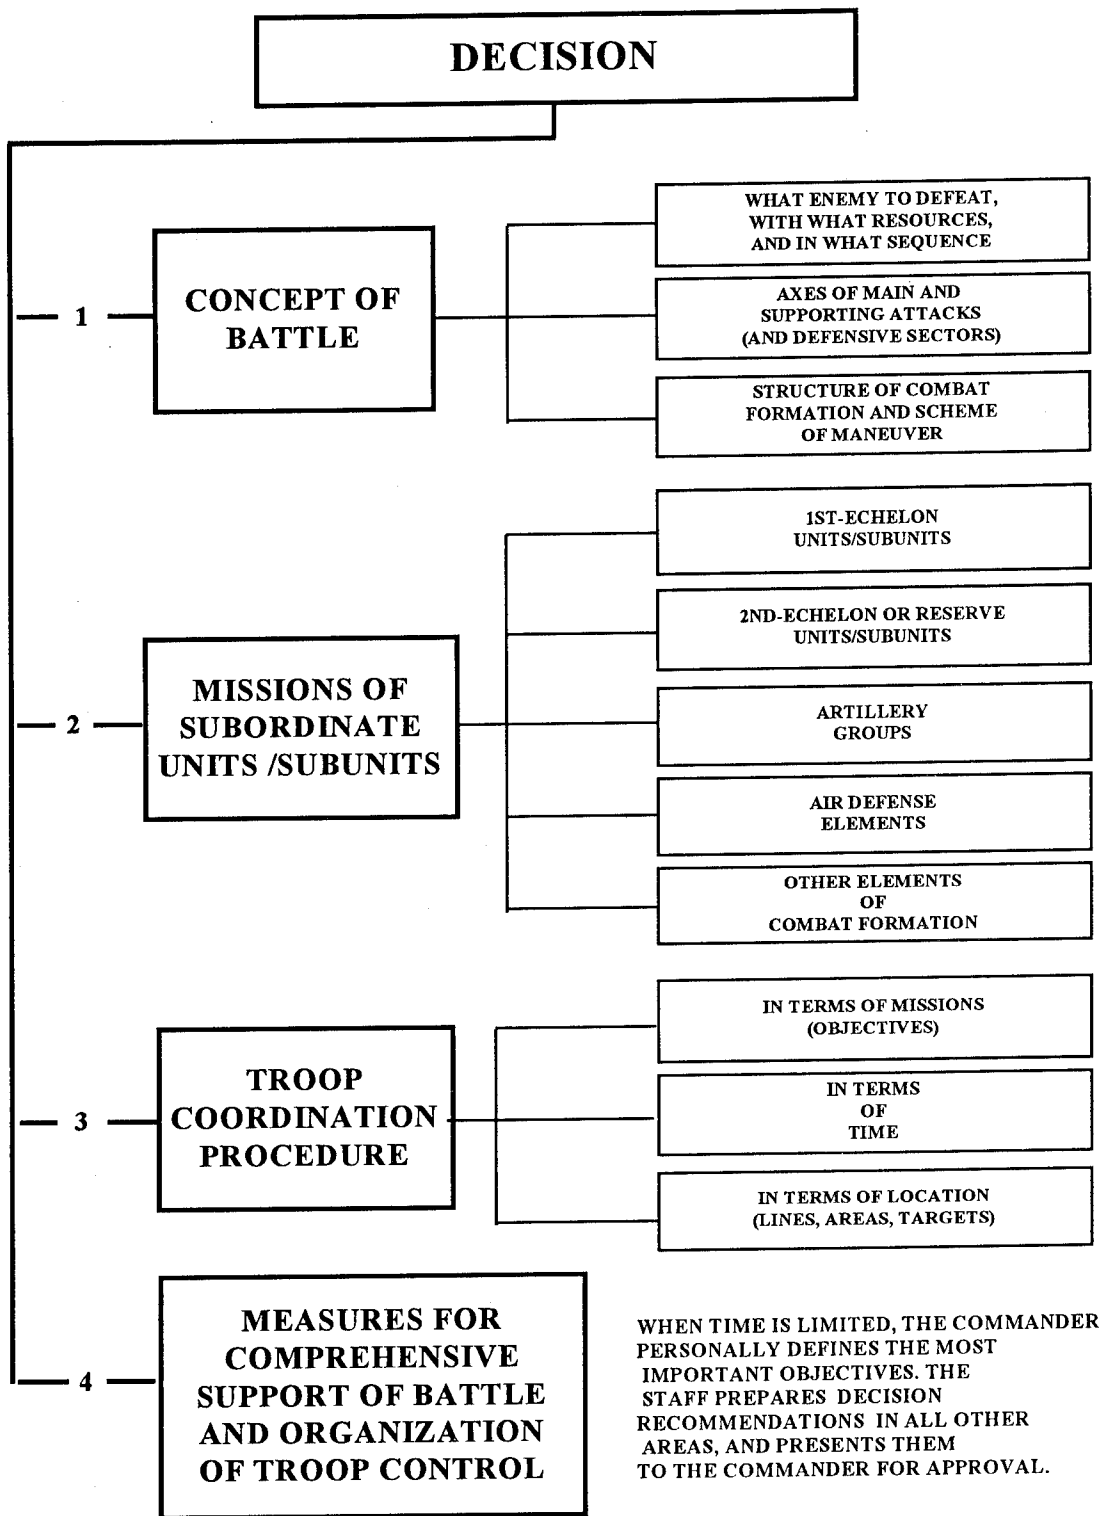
DECISION

1

CONCEPT OF BATTLE

WHAT ENEMY TO DEFEAT, WITH WHAT RESOURCES, AND IN WHAT SEQUENCE

AXES OF MAIN AND SUPPORTING ATTACKS (AND DEFENSIVE SECTORS)

STRUCTURE OF COMBAT FORMATION AND SCHEME OF MANEUVER

2

MISSIONS OF SUBORDINATE UNITS /SUBUNITS

1ST-ECHELON UNITS/SUBUNITS

2ND-ECHELON OR RESERVE UNITS/SUBUNITS

ARTILLERY GROUPS

AIR DEFENSE ELEMENTS

OTHER ELEMENTS OF COMBAT FORMATION

3

TROOP COORDINATION PROCEDURE

IN TERMS OF MISSIONS (OBJECTIVES)

IN TERMS OF TIME

IN TERMS OF LOCATION (LINES, AREAS, TARGETS)

4

MEASURES FOR COMPREHENSIVE SUPPORT OF BATTLE AND ORGANIZATION OF TROOP CONTROL

WHEN TIME IS LIMITED, THE COMMANDER PERSONALLY DEFINES THE MOST IMPORTANT OBJECTIVES. THE STAFF PREPARES DECISION RECOMMENDATIONS IN ALL OTHER AREAS, AND PRESENTS THEM TO THE COMMANDER FOR APPROVAL.